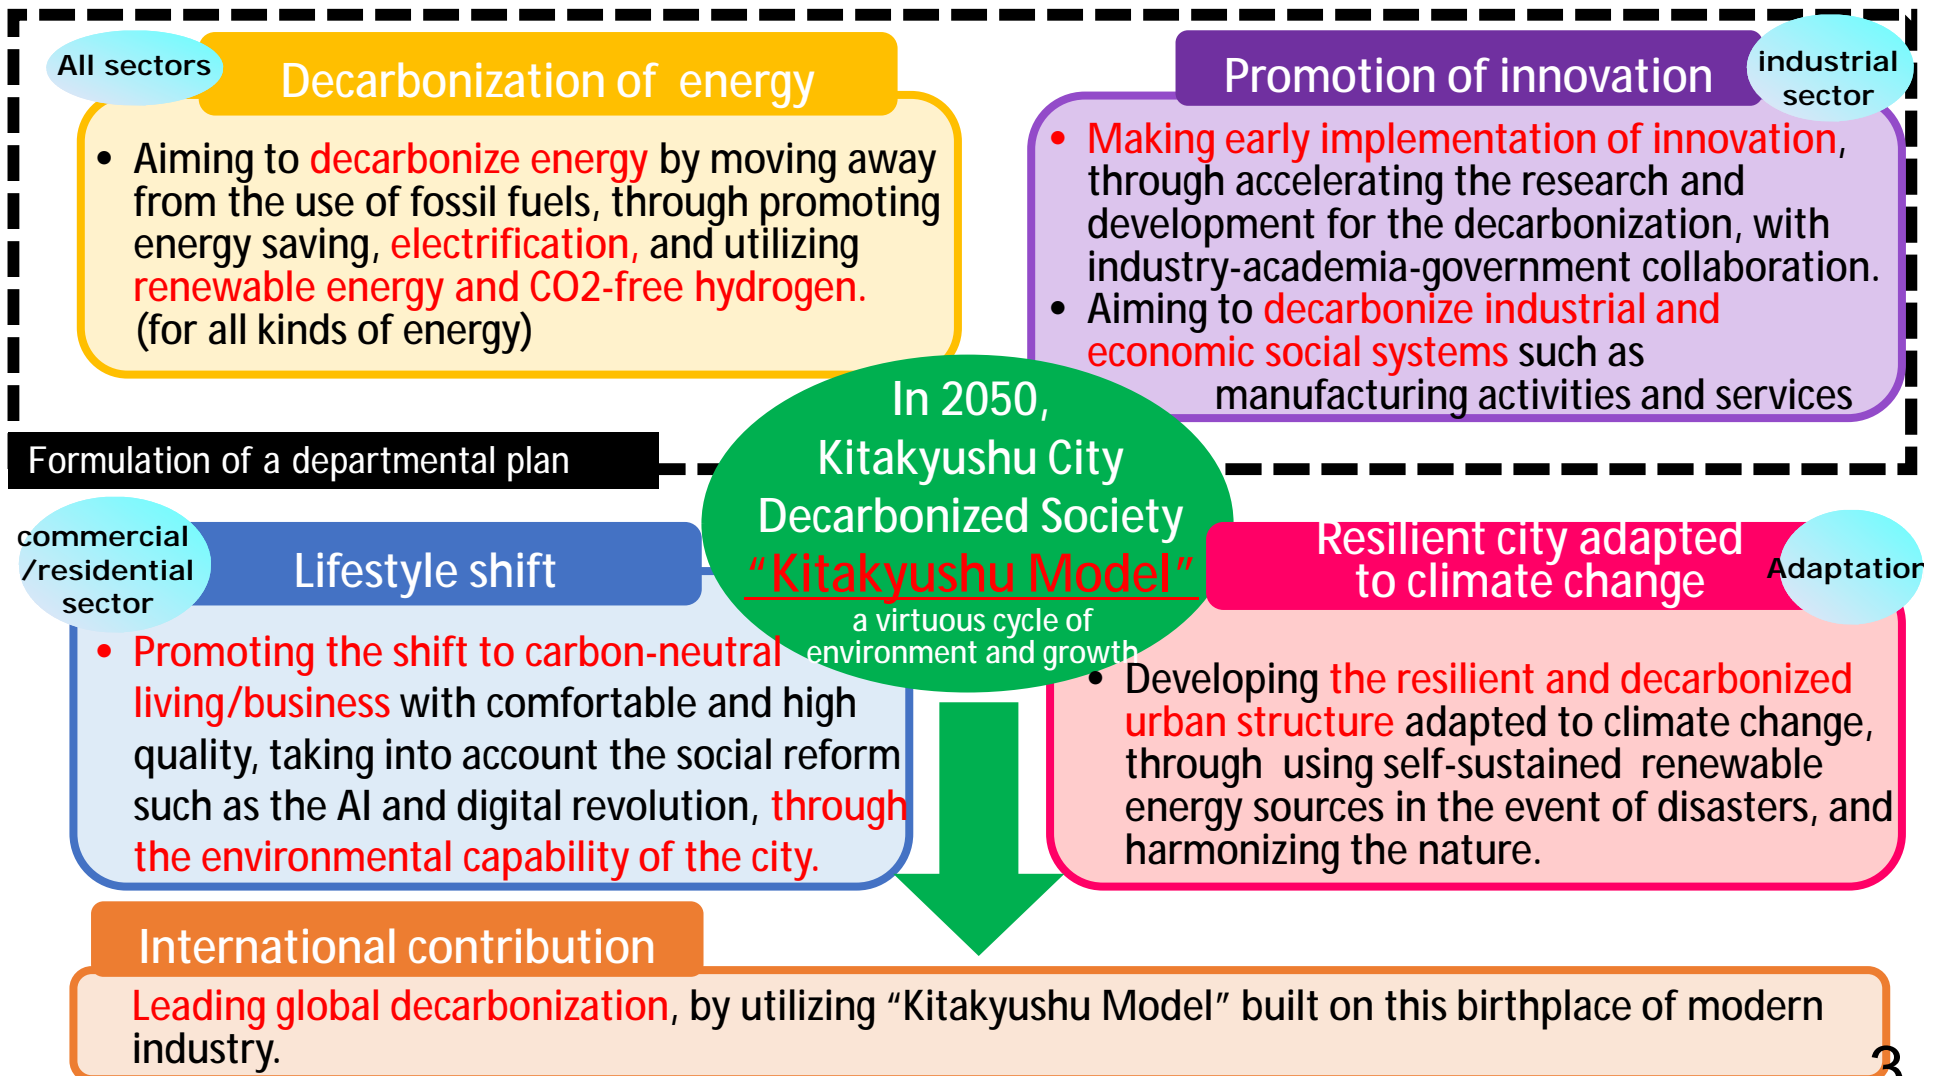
All sectors

Decarbonization of energy

• Aiming to decarbonize energy by moving away from the use of fossil fuels, through promoting energy saving, electrification, and utilizing renewable energy and CO2-free hydrogen. (for all kinds of energy)

Promotion of innovation

industrial sector

• Making early implementation of innovation, through accelerating the research and development for the decarbonization, with industry-academia-government collaboration.
• Aiming to decarbonize industrial and economic social systems such as manufacturing activities and services

Formulation of a departmental plan

In 2050, Kitakyushu City Decarbonized Society
“Kitakyushu Model”
a virtuous cycle of environment and growth

commercial /residential sector

Lifestyle shift

• Promoting the shift to carbon-neutral living/business with comfortable and high quality, taking into account the social reform such as the AI and digital revolution, through the environmental capability of the city.

Resilient city adapted to climate change

Adaptation

• Developing the resilient and decarbonized urban structure adapted to climate change, through using self-sustained renewable energy sources in the event of disasters, and harmonizing the nature.

International contribution

Leading global decarbonization, by utilizing “Kitakyushu Model” built on this birthplace of modern industry.

3